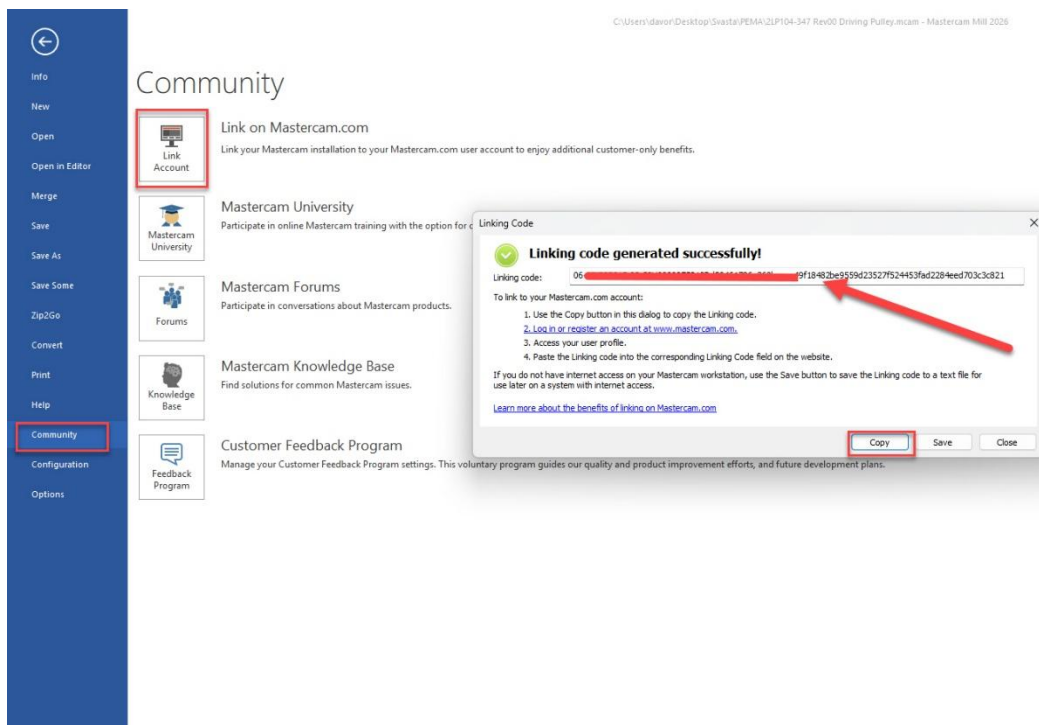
C:\Users\davor\Desktop\Svasta\PEMA\2LP104-347 Rev00 Driving Pulley.mcam - Mastercam Mill 2026

Info
New
Open
Open in Editor
Merge
Save
Save As
Save Some
Zip2Go
Convert
Print
Help
Community
Configuration
Options

Community

Link Account
Link on Mastercam.com
Link your Mastercam installation to your Mastercam.com user account to enjoy additional customer-only benefits.

Mastercam University
Mastercam University
Participate in online Mastercam training with the option fo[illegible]

Forums
Mastercam Forums
Participate in conversations about Mastercam products.

Knowledge Base
Mastercam Knowledge Base
Find solutions for common Mastercam issues.

Feedback Program
Customer Feedback Program
Manage your Customer Feedback Program settings. This voluntary program guides our quality and product improvement efforts, and future development plans.

Linking Code

Linking code generated successfully!

Linking code: 06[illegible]9f18482be9559d23527f524453fad2284eed703c3c821

To link to your Mastercam.com account:
1. Use the Copy button in this dialog to copy the Linking code.
2. Log in or register an account at www.mastercam.com.
3. Access your user profile.
4. Paste the Linking code into the corresponding Linking Code field on the website.

If you do not have internet access on your Mastercam workstation, use the Save button to save the Linking code to a text file for use later on a system with internet access.

Learn more about the benefits of linking on Mastercam.com

Copy
Save
Close